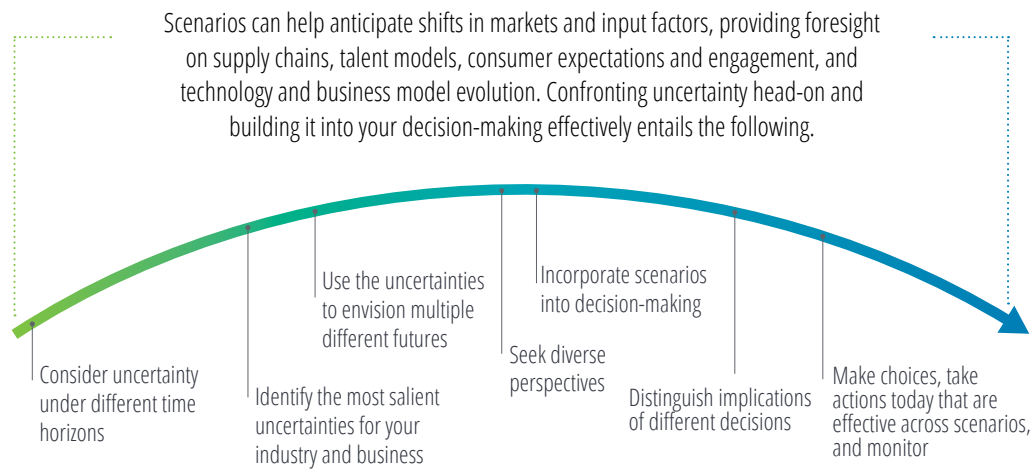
Scenarios can help anticipate shifts in markets and input factors, providing foresight on supply chains, talent models, consumer expectations and engagement, and technology and business model evolution. Confronting uncertainty head-on and building it into your decision-making effectively entails the following.

Consider uncertainty under different time horizons

Identify the most salient uncertainties for your industry and business

Use the uncertainties to envision multiple different futures

Seek diverse perspectives

Incorporate scenarios into decision-making

Distinguish implications of different decisions

Make choices, take actions today that are effective across scenarios, and monitor